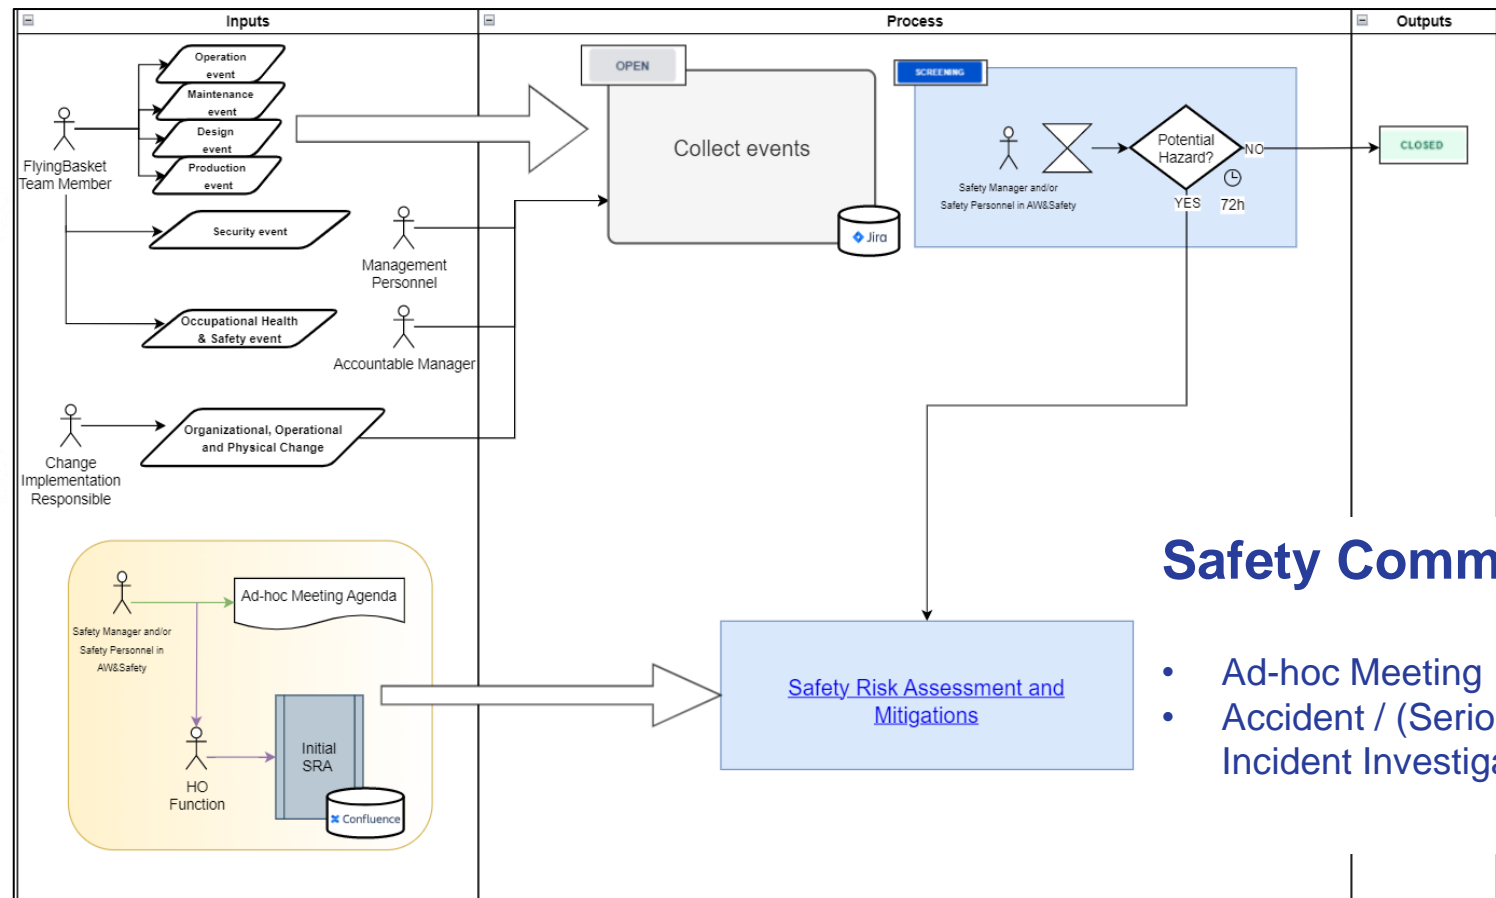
Inputs

Process

Outputs

Operation event

Maintenance event

Design event

Production event

FlyingBasket Team Member

Security event

Management Personnel

Occupational Health & Safety event

Accountable Manager

Change Implementation Responsible

Organizational, Operational and Physical Change

OPEN

Collect events

Jira

SCREENING

Safety Manager and/or Safety Personnel in AW&Safety

Potential Hazard?

NO

YES

72h

CLOSED

Safety Manager and/or Safety Personnel in AW&Safety

Ad-hoc Meeting Agenda

HO Function

Initial SRA

Confluence

Safety Risk Assessment and Mitigations

Safety Comm

• Ad-hoc Meeting
• Accident / (Serio Incident Investiga